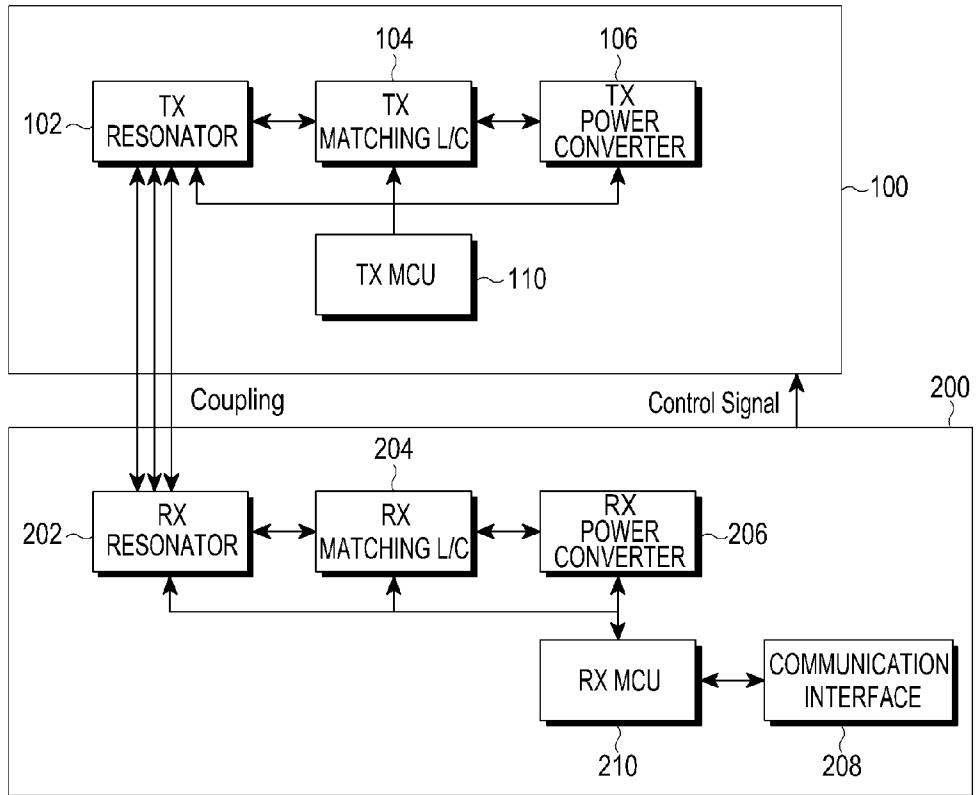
104

106

102

TX RESONATOR

TX MATCHING L/C

TX POWER CONVERTER

100

TX MCU

110

Coupling

Control Signal

200

204

202

RX RESONATOR

RX MATCHING L/C

RX POWER CONVERTER

206

RX MCU

COMMUNICATION INTERFACE

210

208